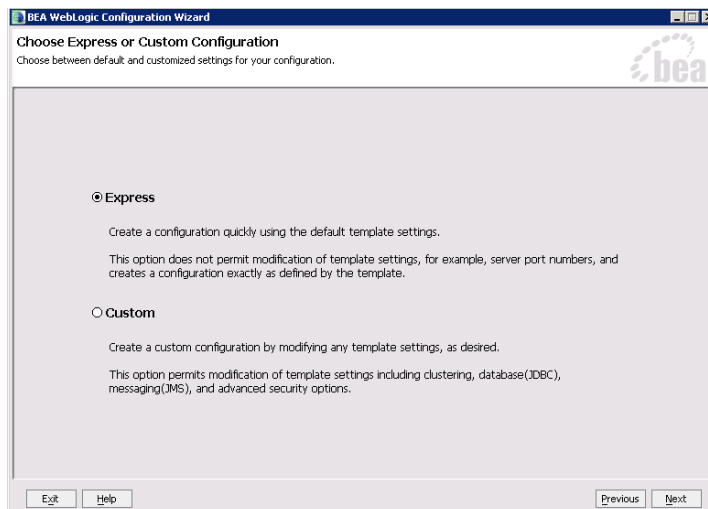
BEA WebLogic Configuration Wizard

Choose Express or Custom Configuration

Choose between default and customized settings for your configuration.

bea

Express

Create a configuration quickly using the default template settings.

This option does not permit modification of template settings, for example, server port numbers, and creates a configuration exactly as defined by the template.

Custom

Create a custom configuration by modifying any template settings, as desired.

This option permits modification of template settings including clustering, database(JDBC), messaging(JMS), and advanced security options.

Exit Help Previous Next